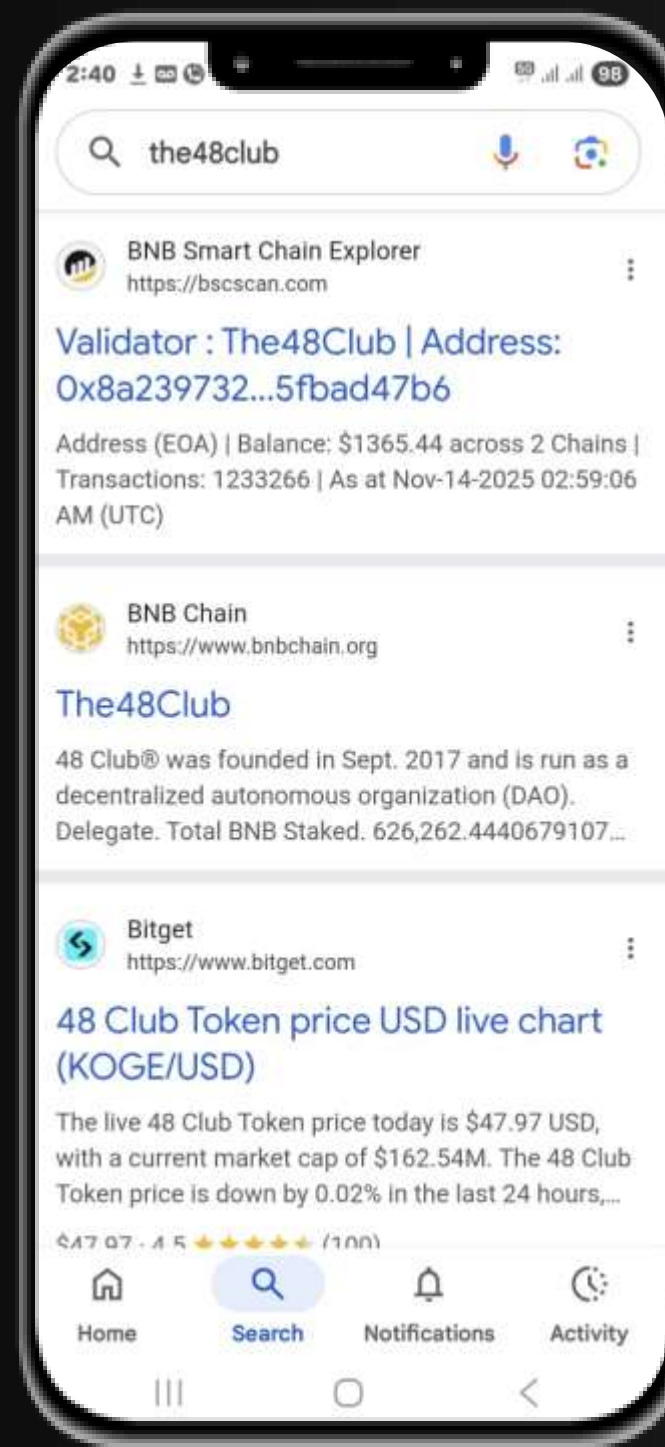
2:40

98

the48club

BNB Smart Chain Explorer
https://bscscan.com

Validator : The48Club | Address: 0x8a239732...5fbad47b6

Address (EOA) | Balance: $1365.44 across 2 Chains | Transactions: 1233266 | As at Nov-14-2025 02:59:06 AM (UTC)

BNB Chain
https://www.bnbchain.org

The48Club

48 Club® was founded in Sept. 2017 and is run as a decentralized autonomous organization (DAO). Delegate. Total BNB Staked. 626,262.4440679107...

Bitget
https://www.bitget.com

48 Club Token price USD live chart (KOGE/USD)

The live 48 Club Token price today is $47.97 USD, with a current market cap of $162.54M. The 48 Club Token price is down by 0.02% in the last 24 hours,...

$47.97 · 4.5 (100)

Home Search Notifications Activity